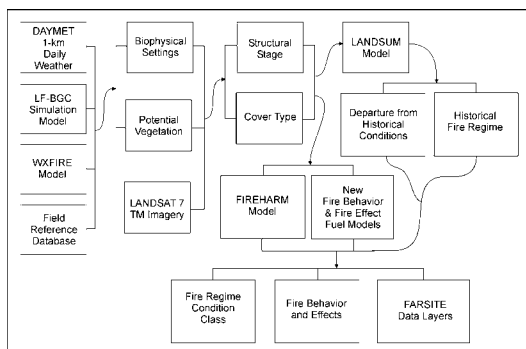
DAYMET 1-km Daily Weather

LF-BGC Simulation Model

WXFIRE Model

Field Reference Database

Biophysical Settings

Potential Vegetation

LANDSAT 7 TM Imagery

Structural Stage

Cover Type

LANDSUM Model

Departure from Historical Conditions

Historical Fire Regime

FIREHARM Model

New Fire Behavior & Fire Effect Fuel Models

Fire Regime Condition Class

Fire Behavior and Effects

FARSITE Data Layers